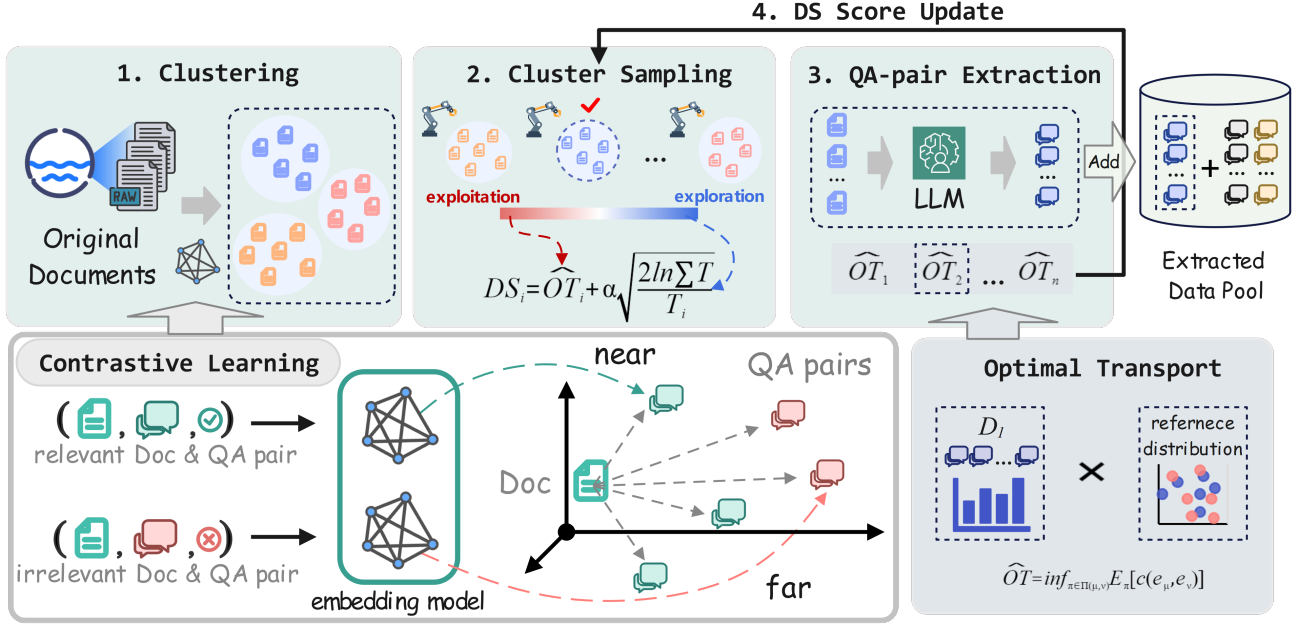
4. DS Score Update

1. Clustering

RAW

Original Documents

2. Cluster Sampling

...

exploitation

exploration

$DS_i = \widehat{OT}_i + \alpha\sqrt{\frac{2ln\sum T}{T_i}}$

3. QA-pair Extraction

...

LLM

...

Add

...

+

...

...

$\widehat{OT}_1$ $\widehat{OT}_2$ ... $\widehat{OT}_n$

Extracted Data Pool

Contrastive Learning

relevant Doc & QA pair

irrelevant Doc & QA pair

embedding model

near

QA pairs

Doc

far

Optimal Transport

$D_1$

...

×

refernece distribution

$\widehat{OT} = inf_{\pi \in \Pi(\mu,\nu)} E_\pi[c(e_\mu, e_\nu)]$